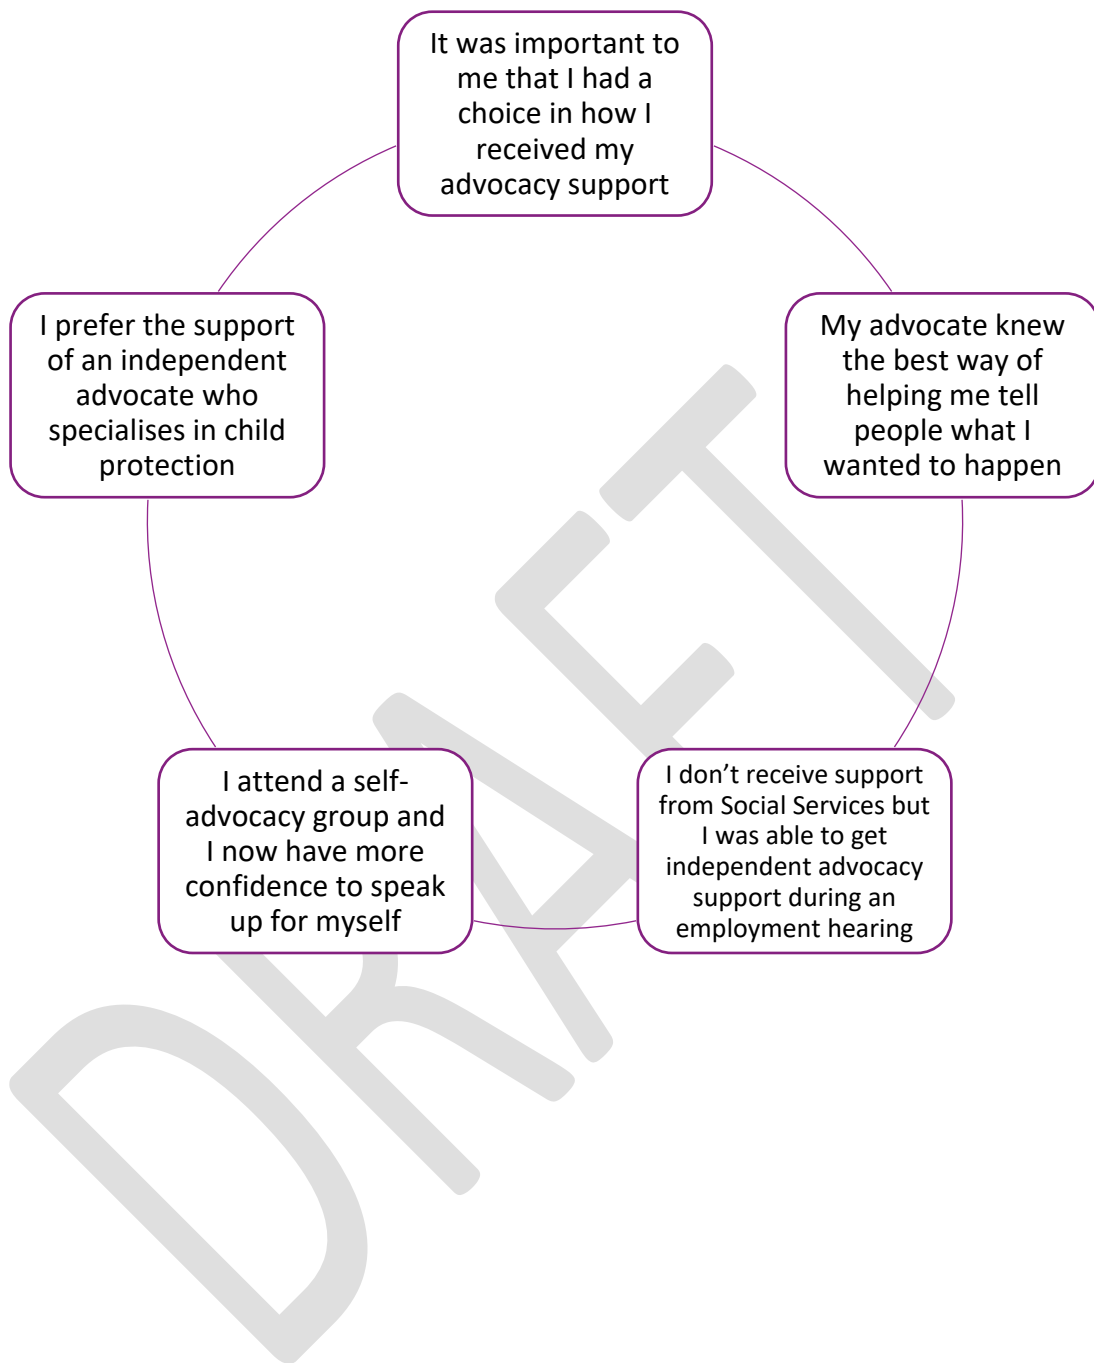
It was important to me that I had a choice in how I received my advocacy support

My advocate knew the best way of helping me tell people what I wanted to happen

I don’t receive support from Social Services but I was able to get independent advocacy support during an employment hearing

I attend a self-advocacy group and I now have more confidence to speak up for myself

I prefer the support of an independent advocate who specialises in child protection

DRAFT